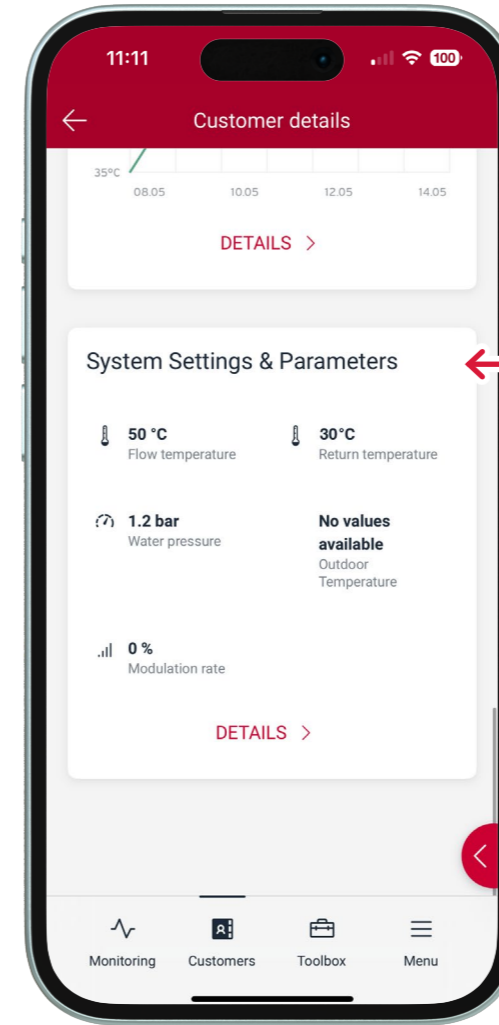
11:11

100

Customer details

35°C

08.05 10.05 12.05 14.05

DETAILS >

System Settings & Parameters

50 °C
Flow temperature

30°C
Return temperature

1.2 bar
Water pressure

No values available
Outdoor Temperature

0 %
Modulation rate

DETAILS >

Monitoring Customers Toolbox Menu